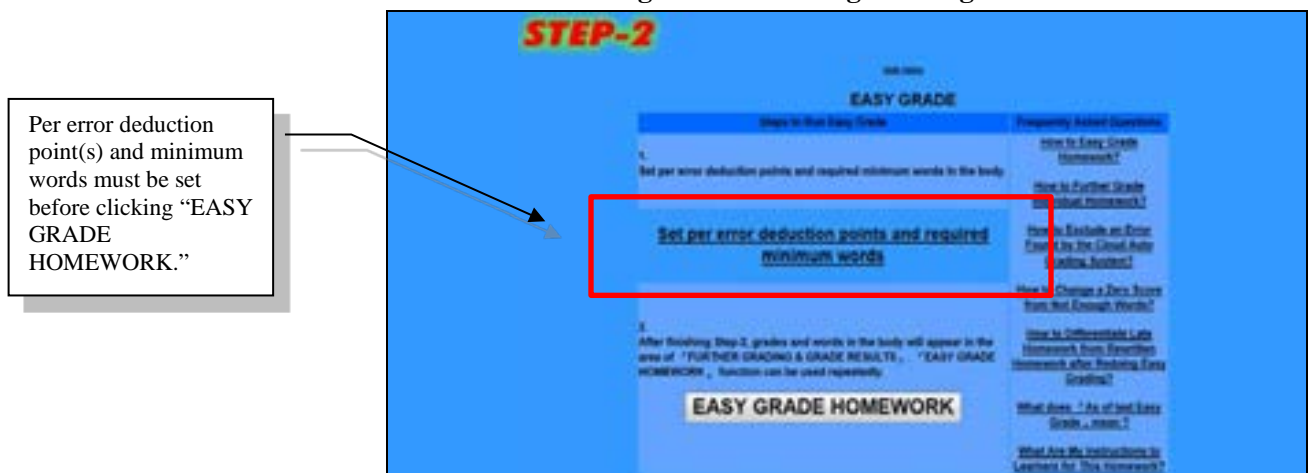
STEP-2

EASY GRADE

Steps to Run Easy Grade

Frequently Asked Questions

1.
Set per error deduction points and required minimum words in the body.

Set per error deduction points and required minimum words

2.
After finishing Step 2, grades and words in the body will appear in the area of 「FURTHER GRADING & GRADE RESULTS」. 「EASY GRADE HOMEWORK」 function can be used repeatedly.

EASY GRADE HOMEWORK

How to Easy Grade Homework?

How to Further Grade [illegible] Homework?

How to Exclude an Error Found by the Cloud Auto Grading System?

How to Change a Zero Score from Not Enough Words?

How to Differentiate Late Homework from Rewritten Homework after Redoing Easy Grading?

What does 「As of last Easy Grade」 mean?

What Are My Instructions to Learners for This Homework?

Per error deduction point(s) and minimum words must be set before clicking "EASY GRADE HOMEWORK."